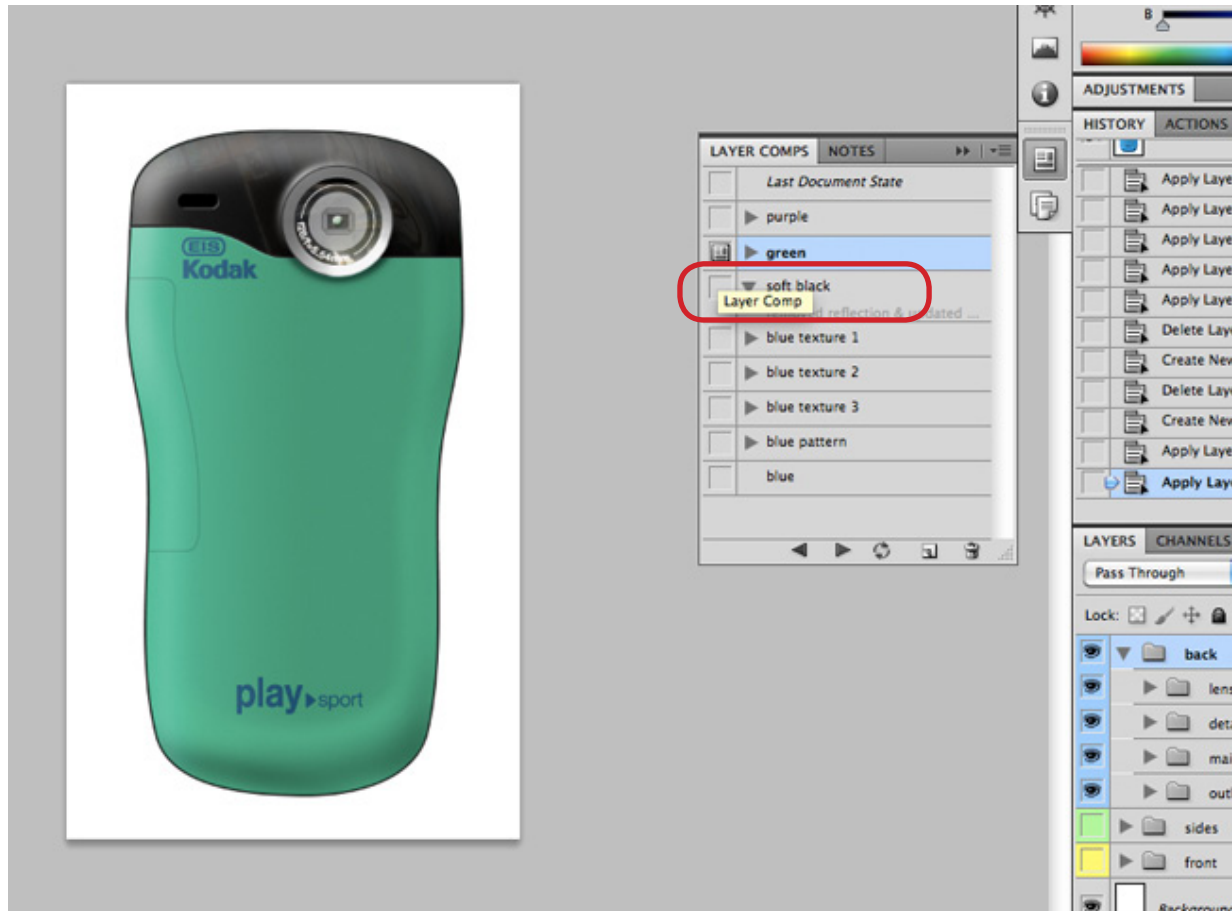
EIS
Kodak

play sport

LAYER COMPS NOTES

Last Document State
purple
green
soft black
Layer Comp
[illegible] reflection & updated ...
blue texture 1
blue texture 2
blue texture 3
blue pattern
blue

B

ADJUSTMENTS
HISTORY ACTIONS
Apply Laye
Apply Laye
Apply Laye
Apply Laye
Apply Laye
Delete Lay
Create Nev
Delete Lay
Create Nev
Apply Laye
Apply Laye

LAYERS CHANNELS
Pass Through
Lock:
back
lens
deta
mai
out
sides
front
Backgroun